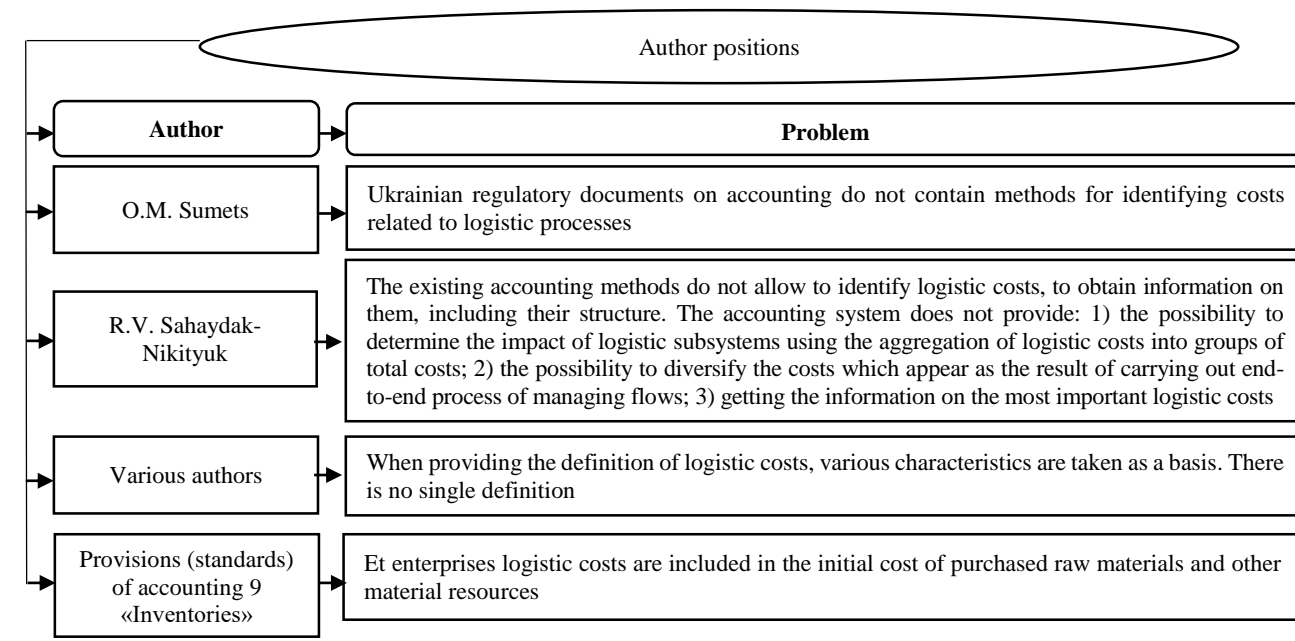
Author positions

| Author | Problem |
|---|---|
| O.M. Sumets | Ukrainian regulatory documents on accounting do not contain methods for identifying costs related to logistic processes |
| R.V. Sahaydak-Nikityuk | The existing accounting methods do not allow to identify logistic costs, to obtain information on them, including their structure. The accounting system does not provide: 1) the possibility to determine the impact of logistic subsystems using the aggregation of logistic costs into groups of total costs; 2) the possibility to diversify the costs which appear as the result of carrying out end-to-end process of managing flows; 3) getting the information on the most important logistic costs |
| Various authors | When providing the definition of logistic costs, various characteristics are taken as a basis. There is no single definition |
| Provisions (standards) of accounting 9 «Inventories» | Et enterprises logistic costs are included in the initial cost of purchased raw materials and other material resources |